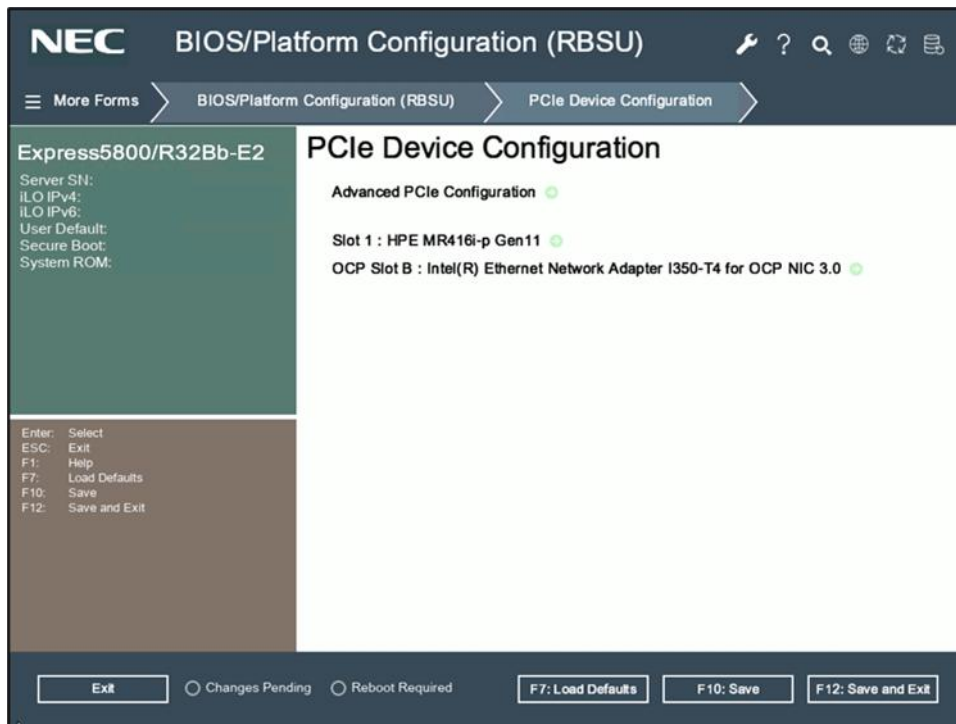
NEC BIOS/Platform Configuration (RBSU)

? 

More Forms

BIOS/Platform Configuration (RBSU)

PCIe Device Configuration

Express5800/R32Bb-E2

Server SN:
iLO IPv4:
iLO IPv6:
User Default:
Secure Boot:
System ROM:

Enter: Select
ESC: Exit
F1: Help
F7: Load Defaults
F10: Save
F12: Save and Exit

PCIe Device Configuration

Advanced PCIe Configuration

Slot 1 : HPE MR416i-p Gen11

OCP Slot B : Intel(R) Ethernet Network Adapter I350-T4 for OCP NIC 3.0

Exit

Changes Pending

Reboot Required

F7: Load Defaults

F10: Save

F12: Save and Exit